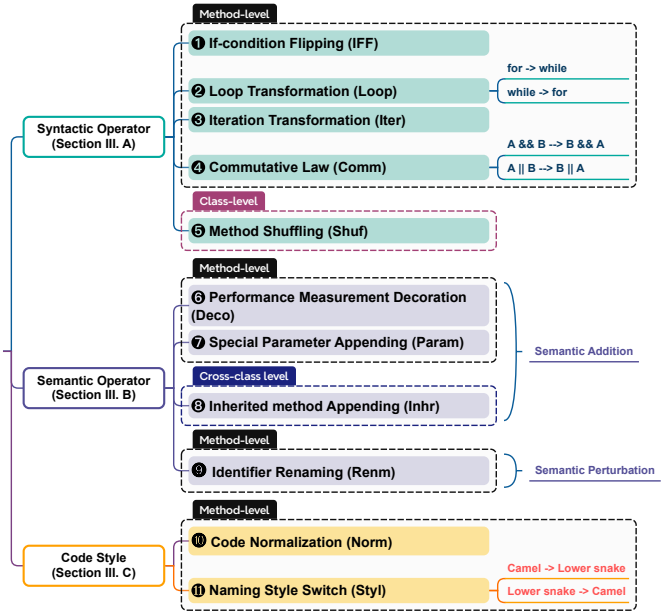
Syntactic Operator
(Section III. A)

Method-level

❶ If-condition Flipping (IFF)

❷ Loop Transformation (Loop)

for -> while

while -> for

❸ Iteration Transformation (Iter)

❹ Commutative Law (Comm)

A && B --> B && A

A || B --> B || A

Class-level

❺ Method Shuffling (Shuf)

Semantic Operator
(Section III. B)

Method-level

❻ Performance Measurement Decoration (Deco)

❼ Special Parameter Appending (Param)

Semantic Addition

Cross-class level

❽ Inherited method Appending (Inhr)

Method-level

❾ Identifier Renaming (Renm)

Semantic Perturbation

Code Style
(Section III. C)

Method-level

❿ Code Normalization (Norm)

⓫ Naming Style Switch (Styl)

Camel -> Lower snake

Lower snake -> Camel